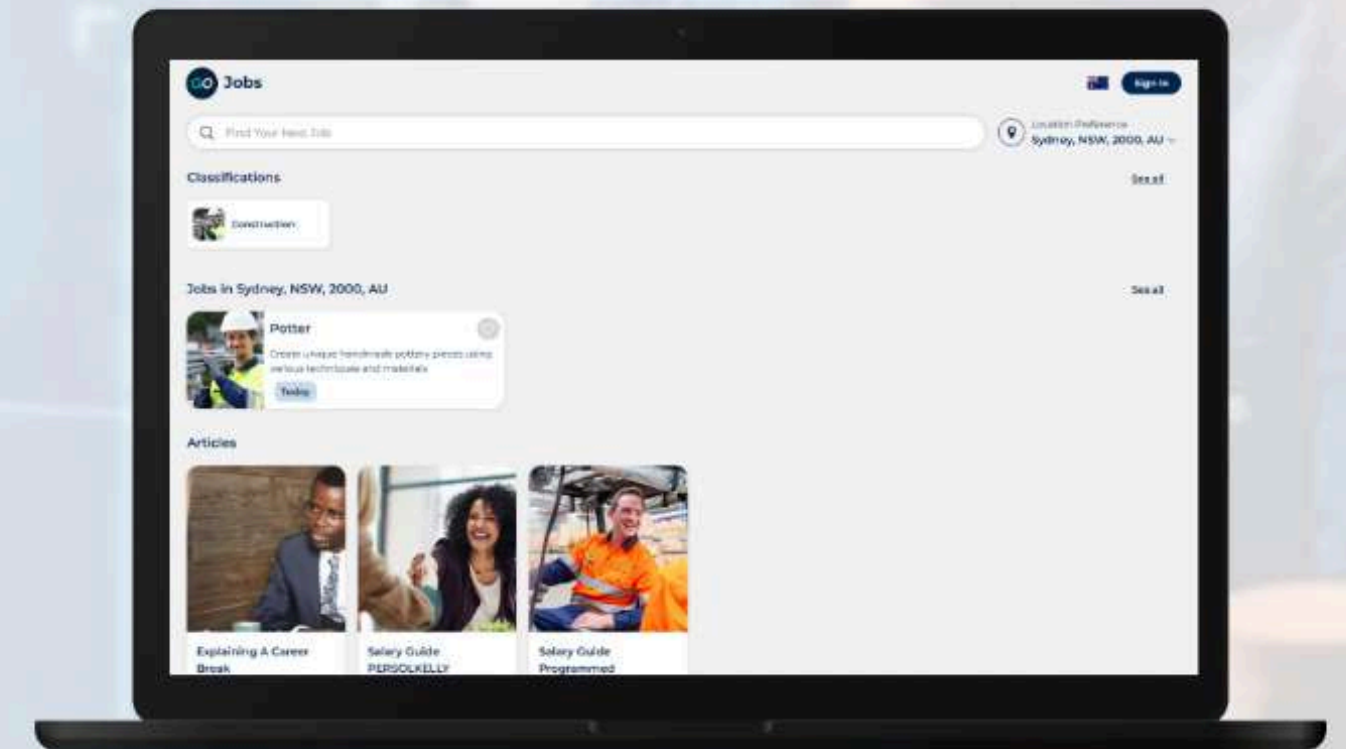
GO Jobs

Sign in

Find Your Next Job

Location Preference
Sydney, NSW, 2000, AU

Classifications

See all

Construction

Jobs in Sydney, NSW, 2000, AU

See all

Potter

Create unique handmade pottery pieces using various techniques and materials

Today

Articles

Explaining A Career Break

Salary Guide PERSOLKELLY

Salary Guide Programmed